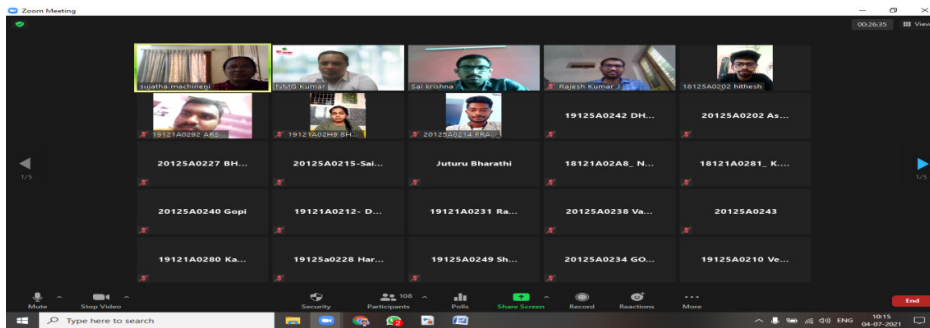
Zoom Meeting

00:26:35 View

sujatha machineni
T.S.S Kumar
Sai krishna
Rajesh Kumar J
18125A0202 hithesh

19121A0282 AKS...
19121A02H3 SH...
20125A0214 PRA...
19125A0242 DH...
20125A0202 As...

1/5

20125A0227 BH...
20125A0215-Sai...
Juturu Bharathi
18121A02A8_ N...
18121A0281_ K...

1/5

20125A0240 Gopi
19121A0212- D...
19121A0231 Ra...
20125A0238 Va...
20125A0243

19121A0280 Ka...
19125a0228 Har...
19125A0249 Sh...
20125A0234 GO...
19125A0210 Ve...

Mute
Stop Video
Security
108
Participants
Polls
Share Screen
Record
Reactions
More
End

Type here to search

ENG
10:15
04-07-2021